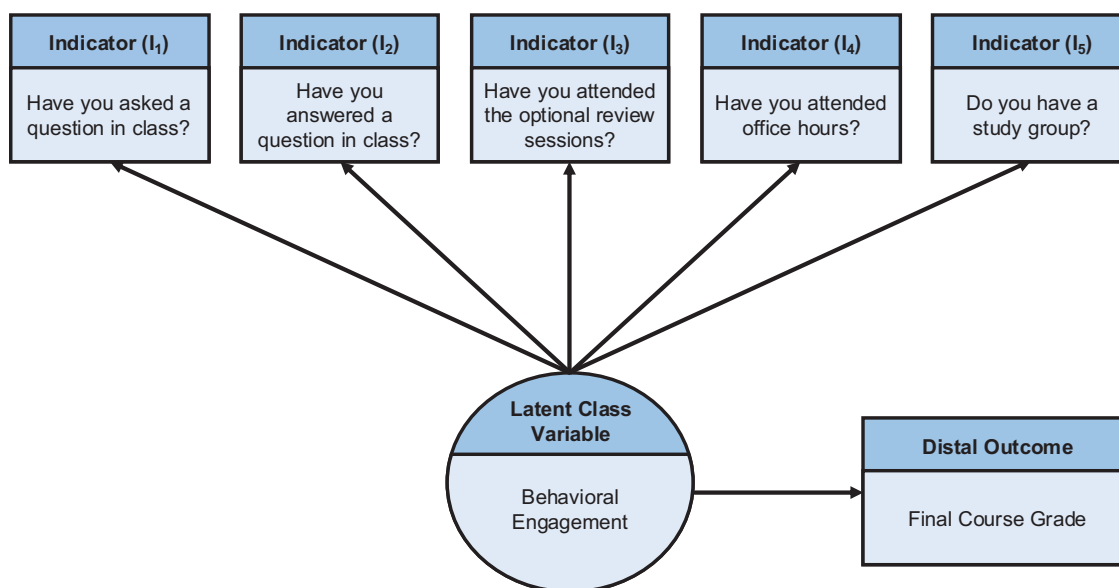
Indicator ($I_1$)
Have you asked a question in class?

Indicator ($I_2$)
Have you answered a question in class?

Indicator ($I_3$)
Have you attended the optional review sessions?

Indicator ($I_4$)
Have you attended office hours?

Indicator ($I_5$)
Do you have a study group?

Latent Class Variable
Behavioral Engagement

Distal Outcome
Final Course Grade